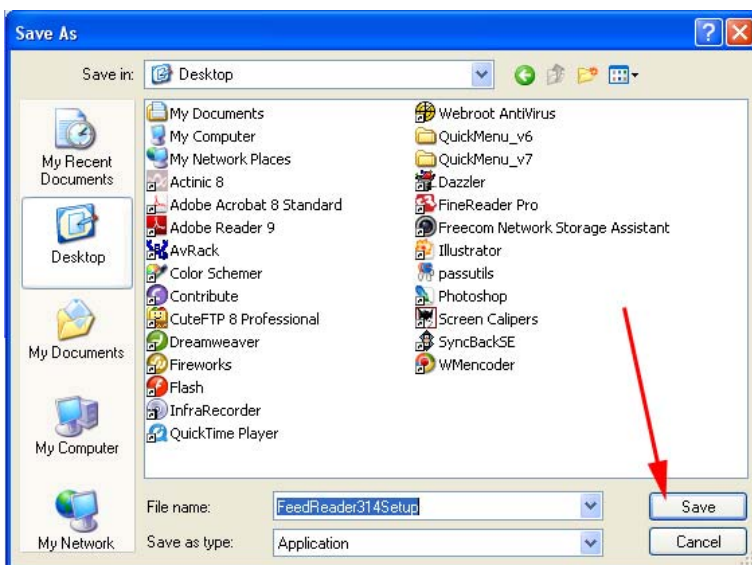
Save As

Save in: Desktop

My Recent Documents

Desktop

My Documents

My Computer

My Network

My Documents
My Computer
My Network Places
Actinic 8
Adobe Acrobat 8 Standard
Adobe Reader 9
AvRack
Color Schemer
Contribute
CuteFTP 8 Professional
Dreamweaver
Fireworks
Flash
InfraRecorder
QuickTime Player

Webroot AntiVirus
QuickMenu_v6
QuickMenu_v7
Dazzler
FineReader Pro
Freecom Network Storage Assistant
Illustrator
passutils
Photoshop
Screen Calipers
SyncBackSE
WMencoder

File name: FeedReader314Setup

Save as type: Application

Save

Cancel